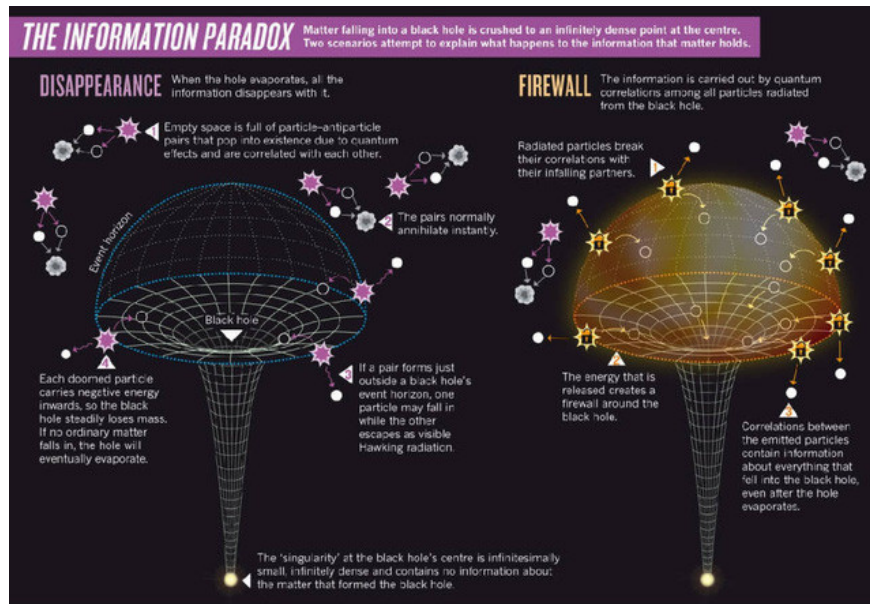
THE INFORMATION PARADOX Matter falling into a black hole is crushed to an infinitely dense point at the centre. Two scenarios attempt to explain what happens to the information that matter holds.

DISAPPEARANCE When the hole evaporates, all the information disappears with it.

1 Empty space is full of particle–antiparticle pairs that pop into existence due to quantum effects and are correlated with each other.

2 The pairs normally annihilate instantly.

Event horizon

Black hole

3 If a pair forms just outside a black hole's event horizon, one particle may fall in while the other escapes as visible Hawking radiation.

4 Each doomed particle carries negative energy inwards, so the black hole steadily loses mass. If no ordinary matter falls in, the hole will eventually evaporate.

The 'singularity' at the black hole's centre is infinitesimally small, infinitely dense and contains no information about the matter that formed the black hole.

FIREWALL The information is carried out by quantum correlations among all particles radiated from the black hole.

1 Radiated particles break their correlations with their infalling partners.

2 The energy that is released creates a firewall around the black hole.

3 Correlations between the emitted particles contain information about everything that fell into the black hole, even after the hole evaporates.